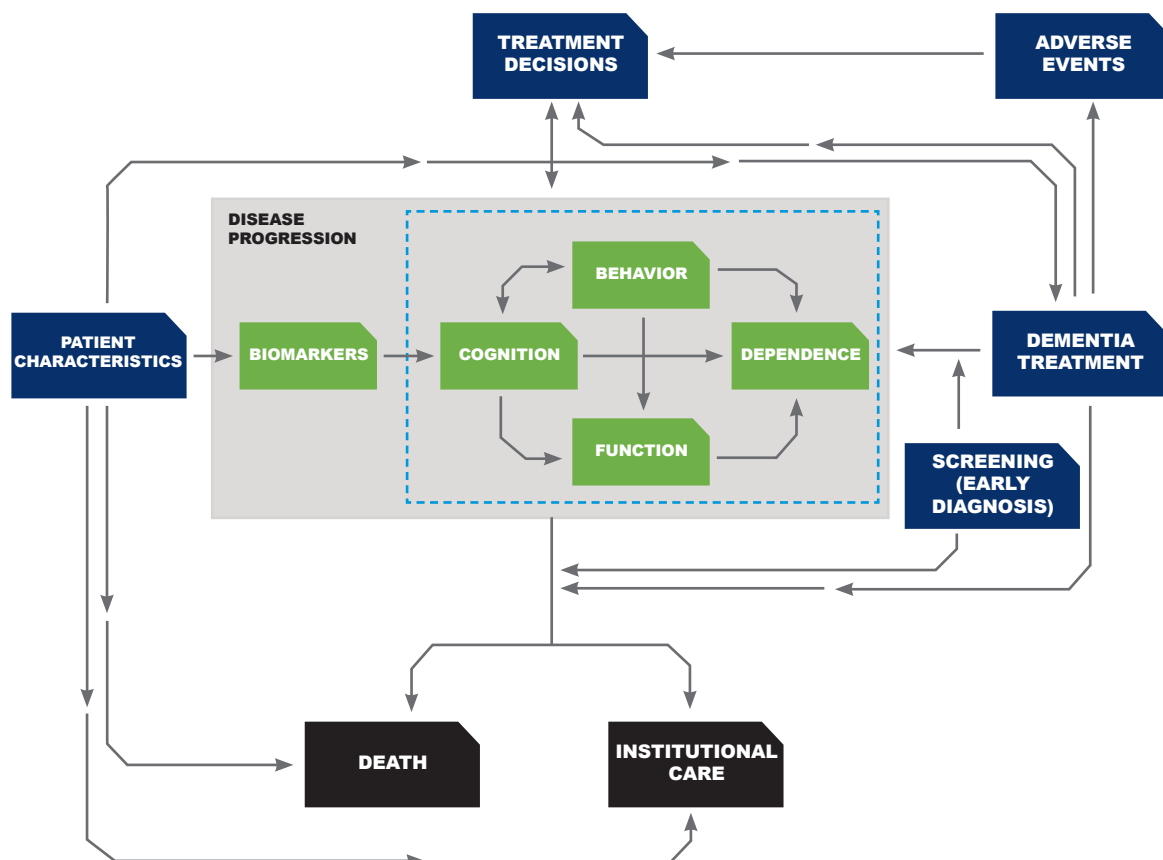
TREATMENT DECISIONS

ADVERSE EVENTS

DISEASE PROGRESSION

PATIENT CHARACTERISTICS

BIOMARKERS

BEHAVIOR

COGNITION

DEPENDENCE

FUNCTION

DEMENTIA TREATMENT

SCREENING (EARLY DIAGNOSIS)

DEATH

INSTITUTIONAL CARE